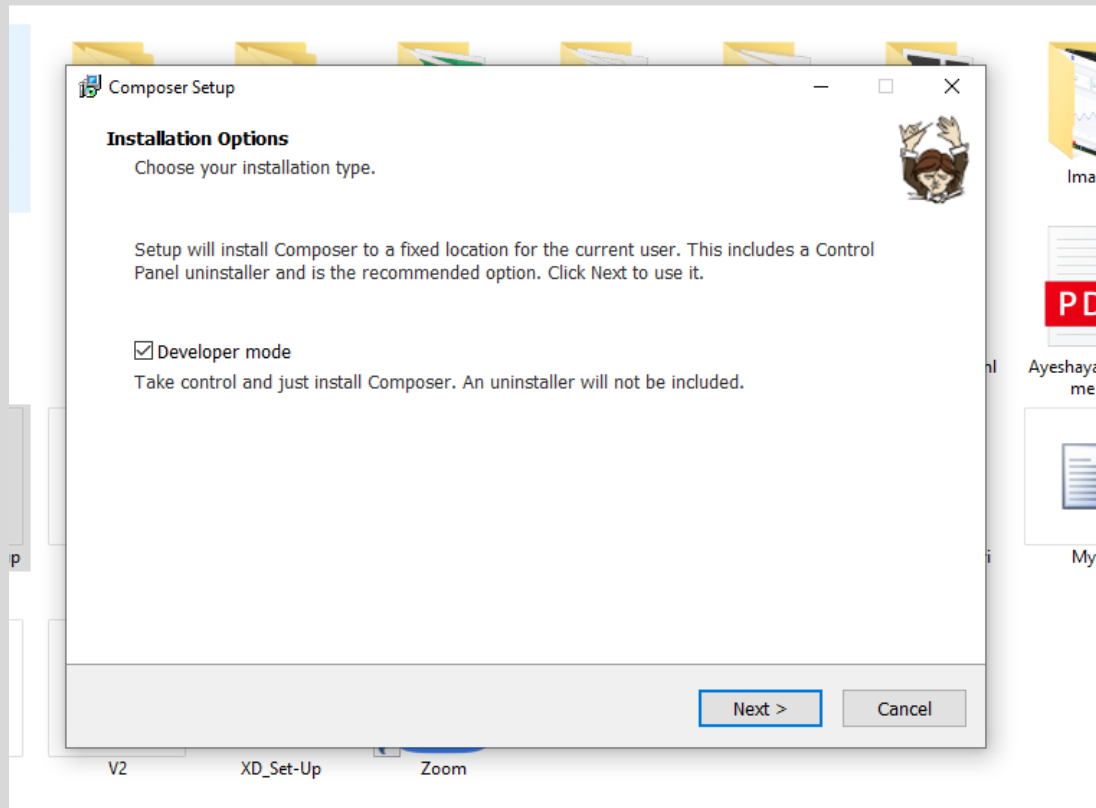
Composer Setup

Installation Options

Choose your installation type.

Setup will install Composer to a fixed location for the current user. This includes a Control Panel uninstaller and is the recommended option. Click Next to use it.

☑ Developer mode

Take control and just install Composer. An uninstaller will not be included.

Next >

Cancel

Ima

PD

nl

Ayeshaya me

p

i

My

V2

XD_Set-Up

Zoom